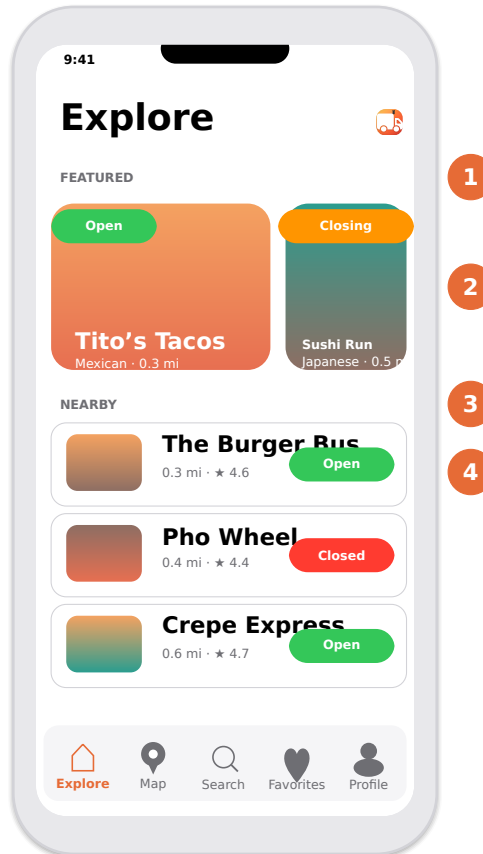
9:41

Explore

FEATURED

Open

Tito’s Tacos
Mexican · 0.3 mi

Closing

Sushi Run
Japanese · 0.5 m

NEARBY

The Burger Bus
0.3 mi · ★ 4.6
Open

Pho Wheel
0.4 mi · ★ 4.4
Closed

Crepe Express
0.6 mi · ★ 4.7
Open

Explore
Map
Search
Favorites
Profile

1
2
3
4